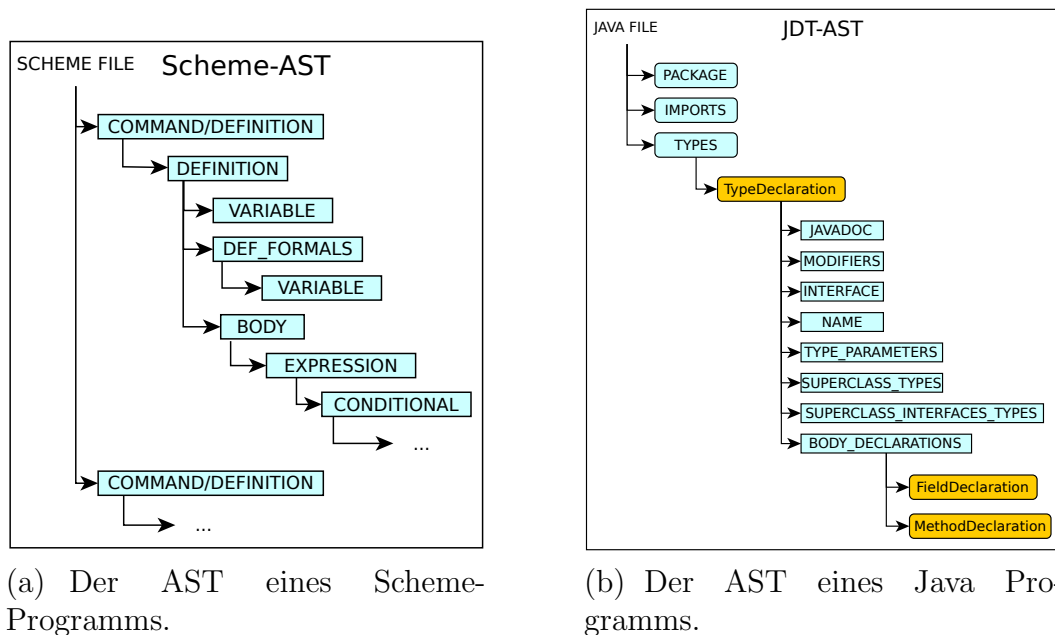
SCHEME FILE Scheme-AST

COMMAND/DEFINITION
DEFINITION
VARIABLE
DEF_FORMALS
VARIABLE
BODY
EXPRESSION
CONDITIONAL
...
COMMAND/DEFINITION
...

(a) Der AST eines Scheme-Programms.

JAVA FILE JDT-AST

PACKAGE
IMPORTS
TYPES
TypeDeclaration
JAVADOC
MODIFIERS
INTERFACE
NAME
TYPE_PARAMETERS
SUPERCLASS_TYPES
SUPERCLASS_INTERFACES_TYPES
BODY_DECLARATIONS
FieldDeclaration
MethodDeclaration

(b) Der AST eines Java Programms.